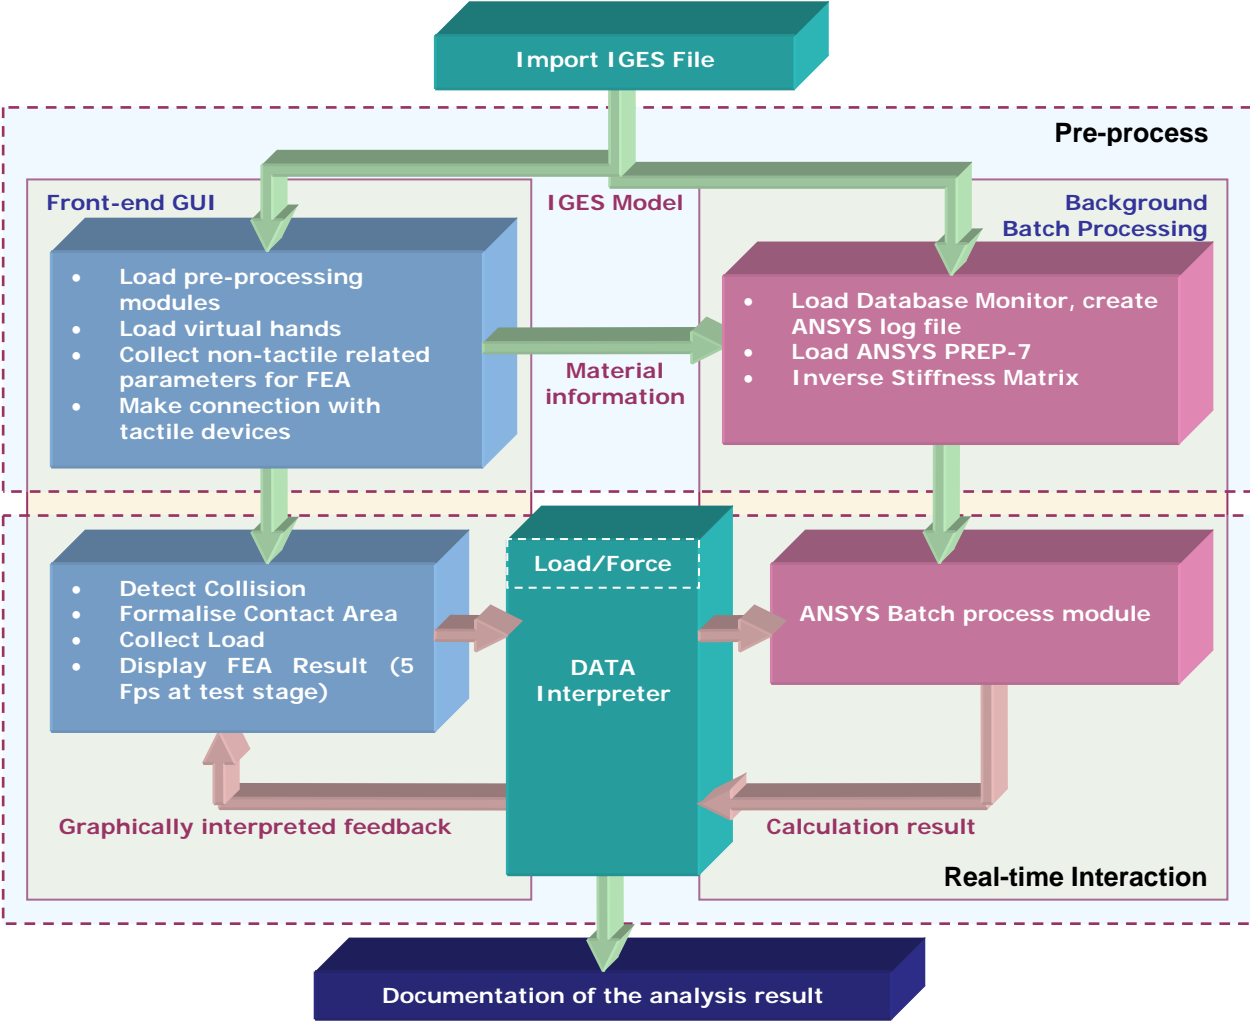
Import IGES File

Pre-process

Front-end GUI

IGES Model

Background Batch Processing

- Load pre-processing modules
- Load virtual hands
- Collect non-tactile related parameters for FEA
- Make connection with tactile devices

- Load Database Monitor, create ANSYS log file
- Load ANSYS PREP-7
- Inverse Stiffness Matrix

Material information

- Detect Collision
- Formalise Contact Area
- Collect Load
- Display FEA Result (5 Fps at test stage)

Load/Force

DATA Interpreter

ANSYS Batch process module

Graphically interpreted feedback

Calculation result

Real-time Interaction

Documentation of the analysis result